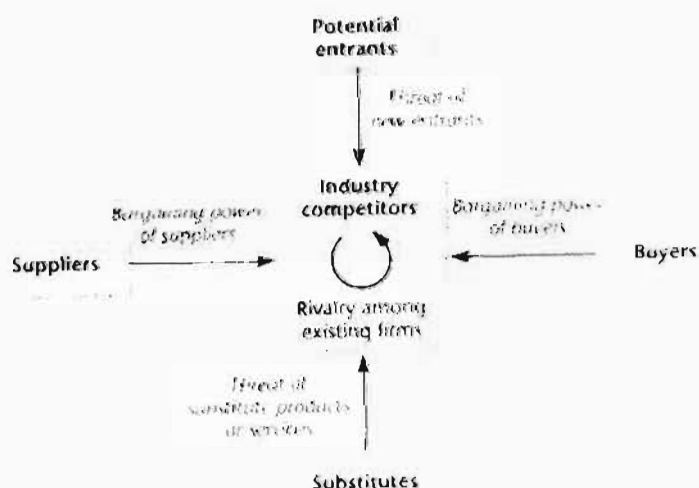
Potential entrants

Threat of new entrants

Industry competitors

Bargaining power of suppliers

Bargaining power of buyers

Suppliers

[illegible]

Buyers

Rivalry among existing firms

Threat of substitute products or services

Substitutes